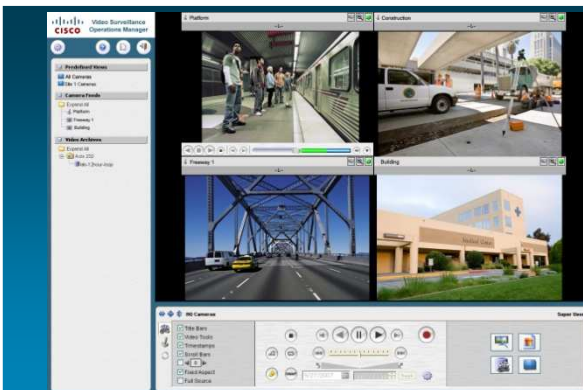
CISCO Video Surveillance Operations Manager

Predefined Views
All Cameras
Site 1 Cameras

Camera Feeds
Expand All
Platform
Freeway 1
Building

Video Archives
Expand All
Area 232
Site 1 (hourly loop)

Platform
Construction
Freeway 1
Building

All Cameras
Super View

Title Bars
Video Tools
Timestamps
Scroll Bars
Fixed Aspect
Full Source